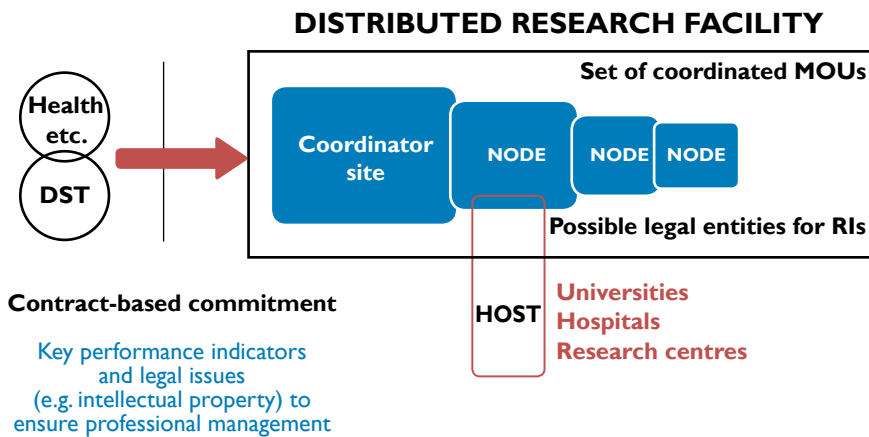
DISTRIBUTED RESEARCH FACILITY

Health etc.

DST

Set of coordinated MOUs

Coordinator site

NODE

NODE

NODE

Possible legal entities for RIs

HOST

Universities
Hospitals
Research centres

Contract-based commitment

Key performance indicators and legal issues (e.g. intellectual property) to ensure professional management